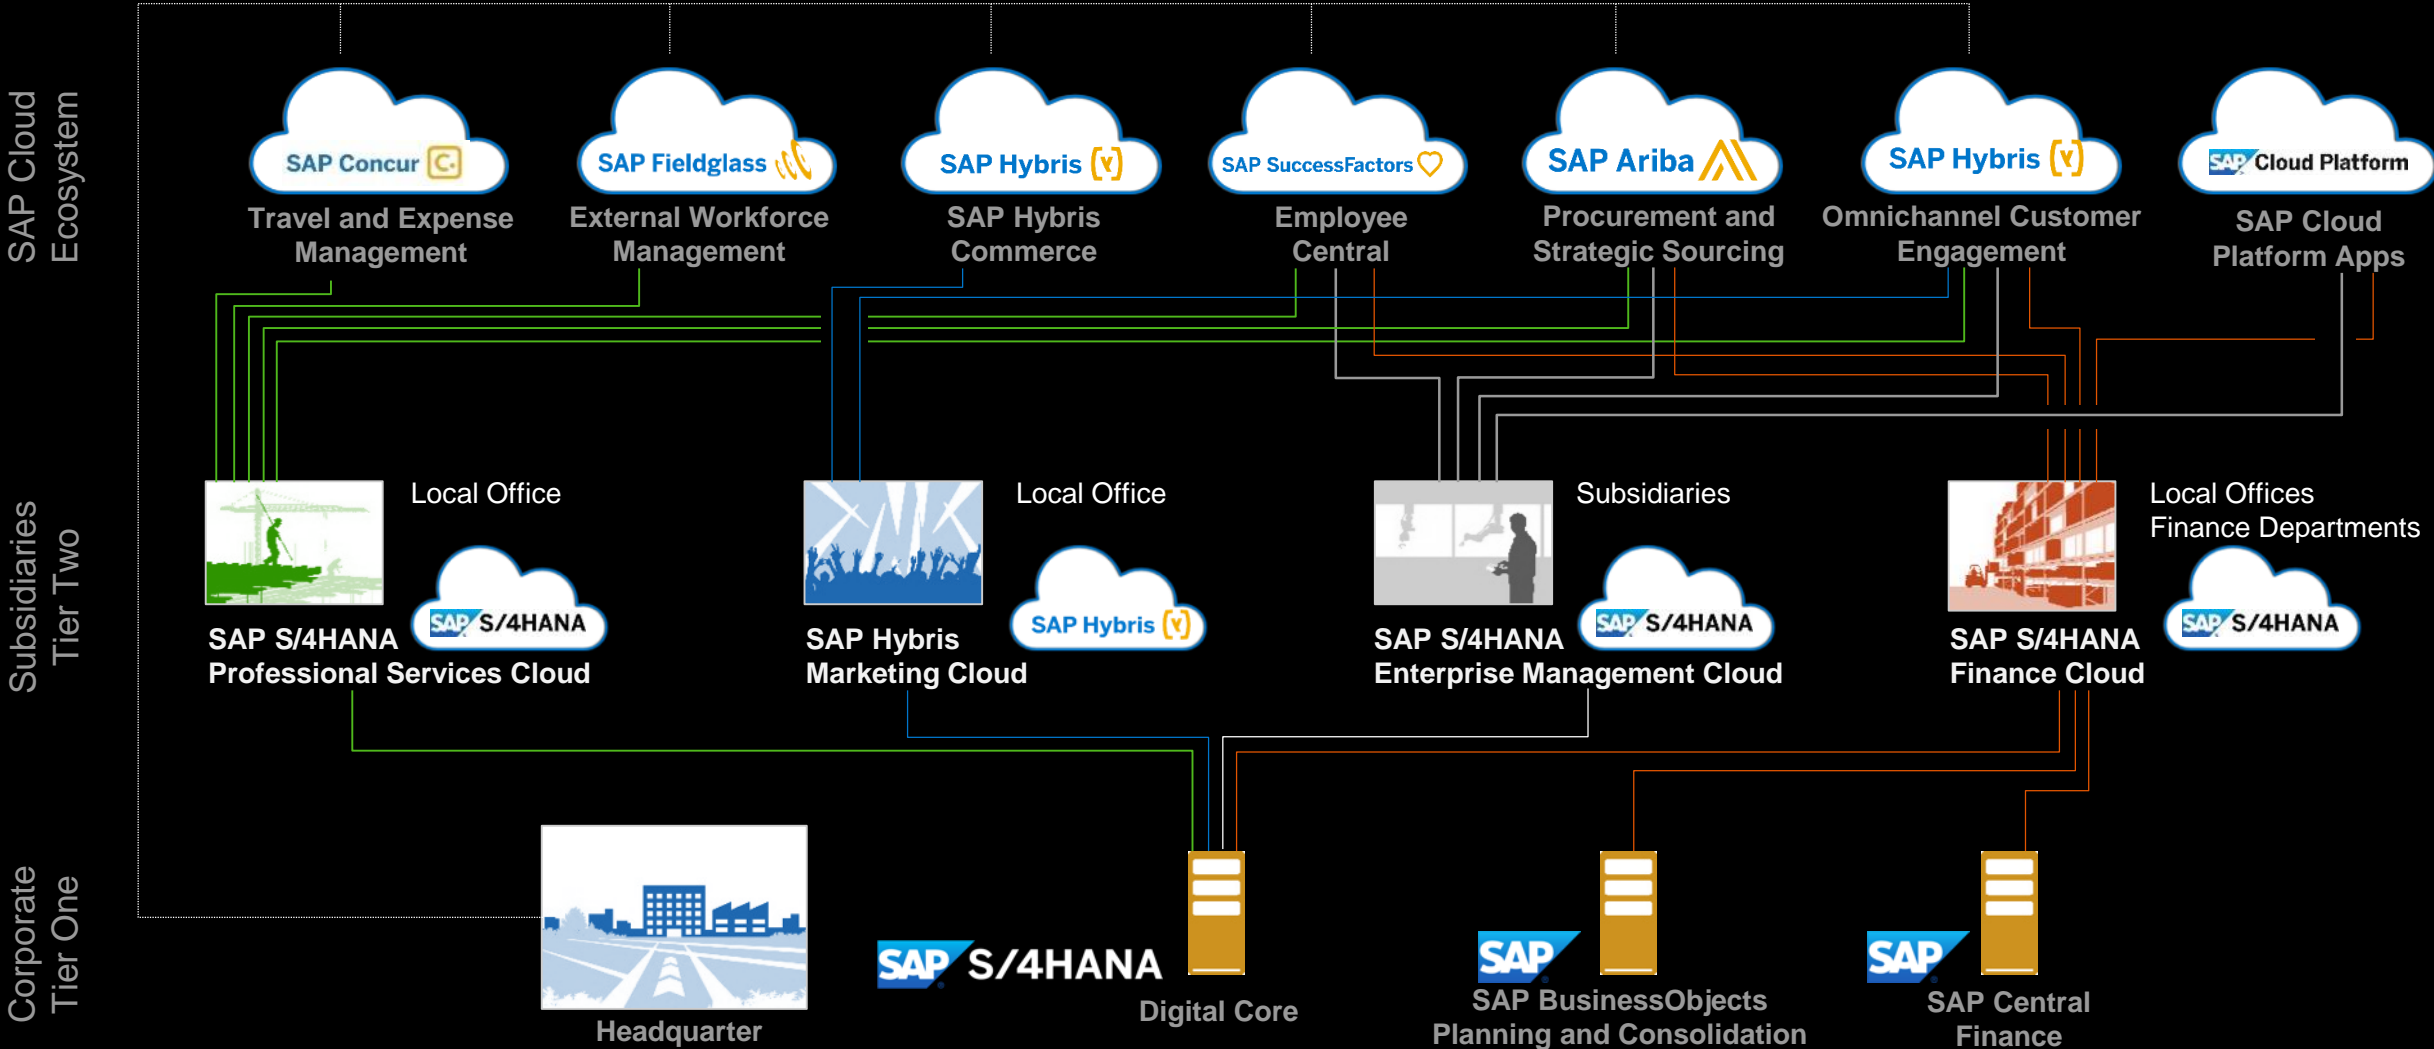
SAP Cloud Ecosystem

SAP Concur
Travel and Expense Management

SAP Fieldglass
External Workforce Management

SAP Hybris
SAP Hybris Commerce

SAP SuccessFactors
Employee Central

SAP Ariba
Procurement and Strategic Sourcing

SAP Hybris
Omnichannel Customer Engagement

SAP Cloud Platform
SAP Cloud Platform Apps

Subsidiaries Tier Two

Local Office
SAP S/4HANA
SAP S/4HANA Professional Services Cloud

Local Office
SAP Hybris
SAP Hybris Marketing Cloud

Subsidiaries
SAP S/4HANA
SAP S/4HANA Enterprise Management Cloud

Local Offices Finance Departments
SAP S/4HANA
SAP S/4HANA Finance Cloud

Corporate Tier One

Headquarter

SAP S/4HANA
Digital Core

SAP
SAP BusinessObjects Planning and Consolidation

SAP
SAP Central Finance